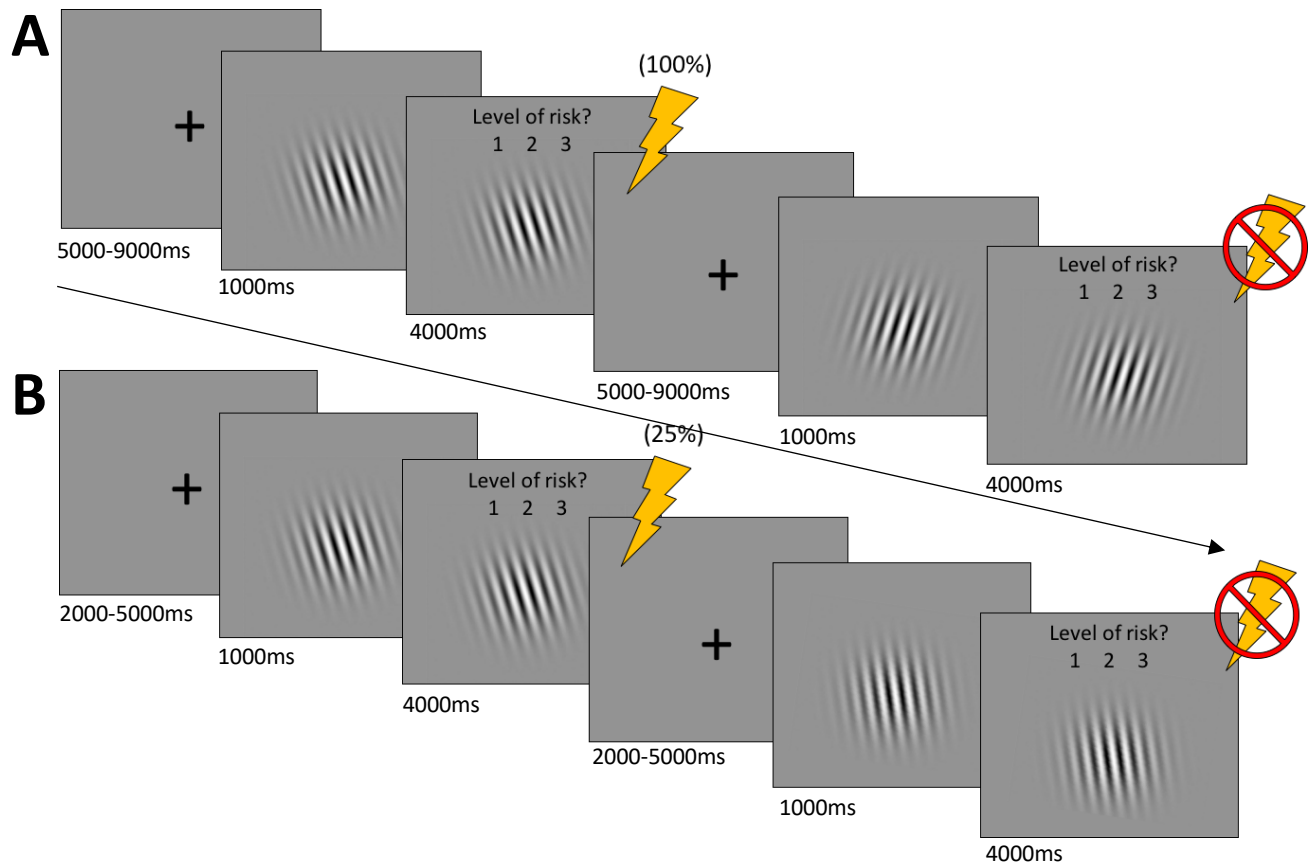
A

+

5000-9000ms

1000ms

(100%)

Level of risk?
1 2 3

4000ms

+

5000-9000ms

1000ms

Level of risk?
1 2 3

4000ms

B

+

2000-5000ms

1000ms

(25%)

Level of risk?
1 2 3

4000ms

+

2000-5000ms

1000ms

Level of risk?
1 2 3

4000ms